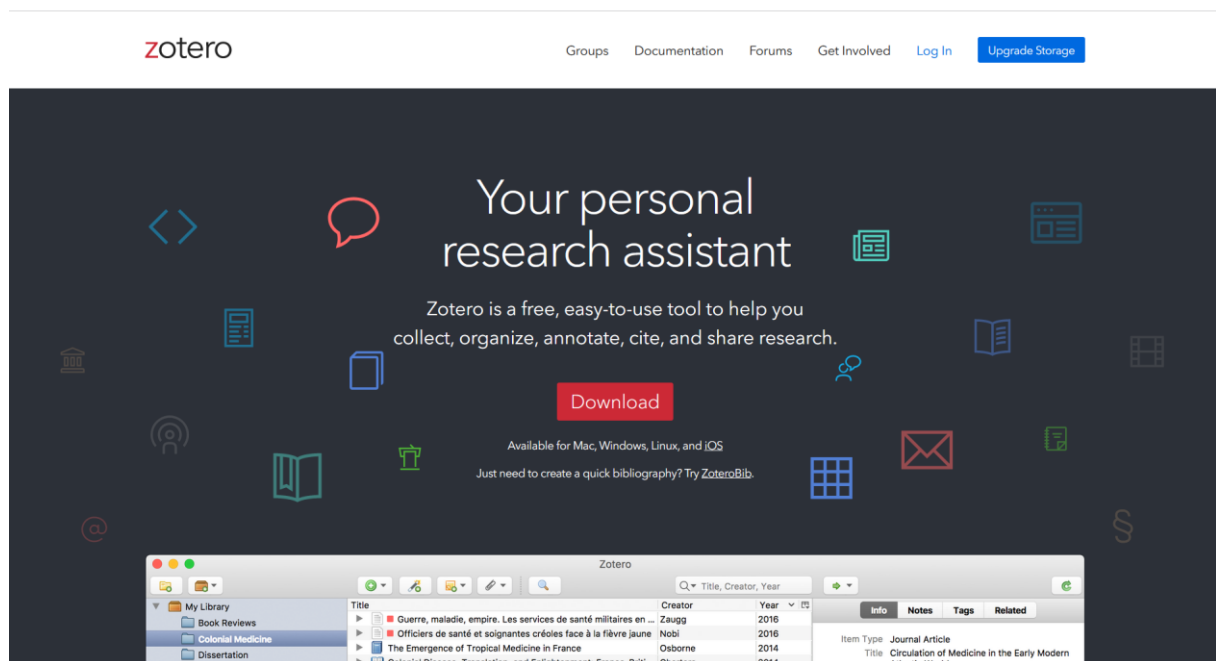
zotero

Groups Documentation Forums Get Involved Log In Upgrade Storage

Your personal research assistant

Zotero is a free, easy-to-use tool to help you collect, organize, annotate, cite, and share research.

Download

Available for Mac, Windows, Linux, and iOS

Just need to create a quick bibliography? Try ZoteroBib.

Zotero

Title, Creator, Year

My Library
Book Reviews
Colonial Medicine
Dissertation

| Title | Creator | Year |
|---|---|---|
| Guerre, maladie, empire. Les services de santé militaires en ... | Zaugg | 2016 |
| Officiers de santé et soignantes créoles face à la fièvre jaune | Nobi | 2016 |
| The Emergence of Tropical Medicine in France | Osborne | 2014 |
| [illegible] | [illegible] | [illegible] |

Info Notes Tags Related

Item Type Journal Article
Title Circulation of Medicine in the Early Modern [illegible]